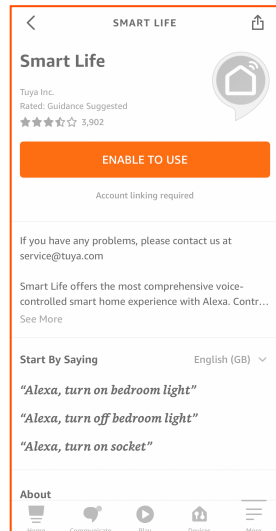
SMART LIFE

Smart Life

Tuya Inc.
Rated: Guidance Suggested
3,902

ENABLE TO USE

Account linking required

If you have any problems, please contact us at service@tuya.com

Smart Life offers the most comprehensive voice-controlled smart home experience with Alexa. Contr...
See More

Start By Saying English (GB)

"Alexa, turn on bedroom light"

"Alexa, turn off bedroom light"

"Alexa, turn on socket"

About

Home Communicate Play Devices More